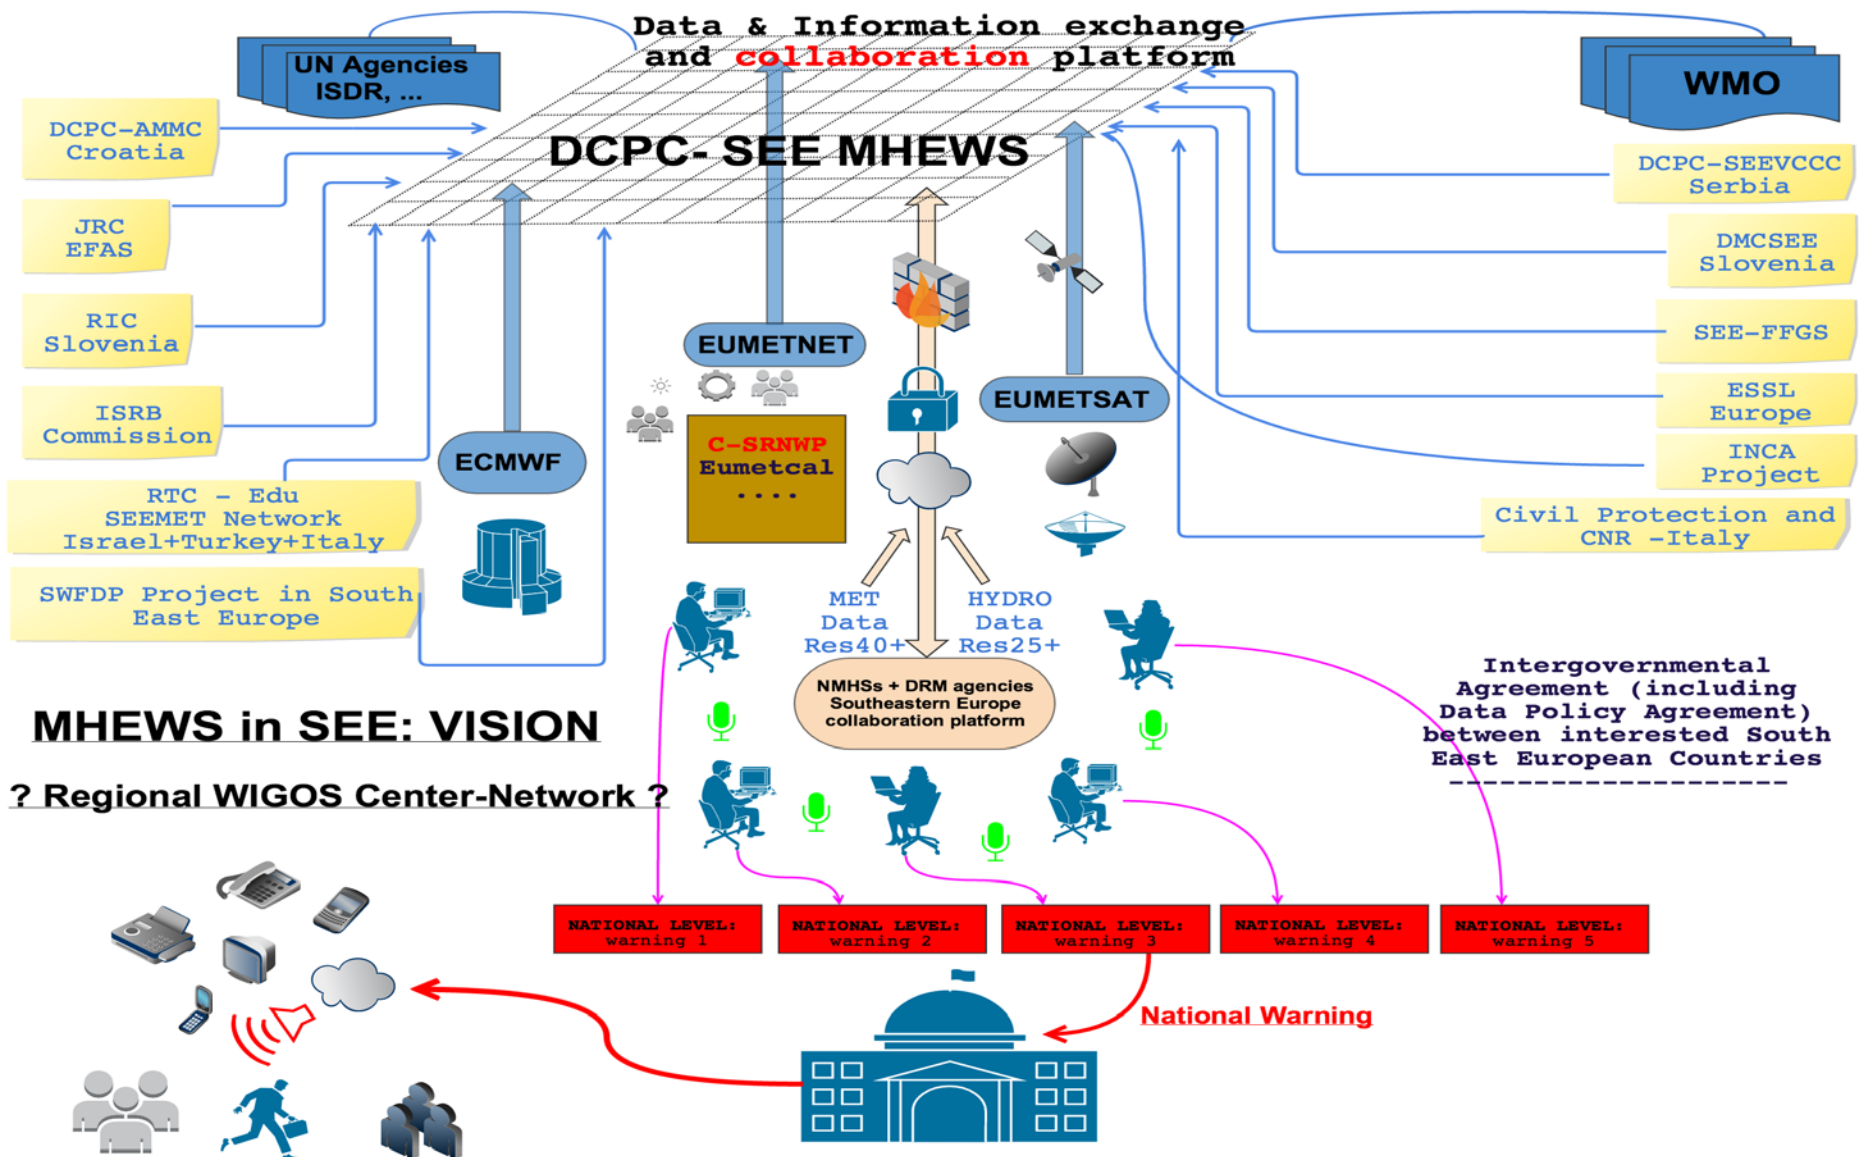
Data & Information exchange and collaboration platform

UN Agencies ISDR, ...

WMO

DCPC-SEE MHEWS

DCPC-AMMC Croatia

JRC EFAS

RIC Slovenia

ISRB Commission

RTC – Edu SEEMET Network Israel+Turkey+Italy

SWFDP Project in South East Europe

DCPC-SEEVCCC Serbia

DMCSEE Slovenia

SEE-FFGS

ESSL Europe

INCA Project

Civil Protection and CNR -Italy

EUMETNET

ECMWF

EUMETSAT

C-SRNWP Eumetcal ....

MET Data Res40+

HYDRO Data Res25+

NMHSs + DRM agencies Southeastern Europe collaboration platform

Intergovernmental Agreement (including Data Policy Agreement) between interested South East European Countries

MHEWS in SEE: VISION

? Regional WIGOS Center-Network ?

NATIONAL LEVEL: warning 1

NATIONAL LEVEL: warning 2

NATIONAL LEVEL: warning 3

NATIONAL LEVEL: warning 4

NATIONAL LEVEL: warning 5

National Warning